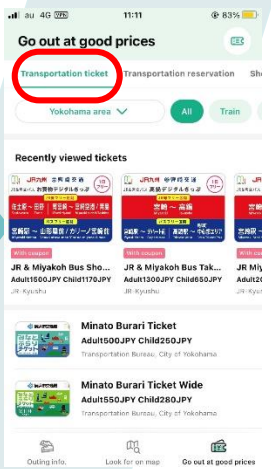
au 4G VPN 11:11 83%

Go out at good prices

Transportation ticket Transportation reservation Sh

Yokohama area All Train

Recently viewed tickets

JR九州 宮崎交通 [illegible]

JR九州 宮崎交通 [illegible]

With coupon
JR & Miyakoh Bus Sho...
Adult1500JPY Child1170JPY
JR Kyushu

With coupon
JR & Miyakoh Bus Tak...
Adult1300JPY Child650JPY
JR Kyushu

With coup
JR & Miy
Adult
JR Kyush

Minato Burari Ticket
Adult500JPY Child250JPY
Transportation Bureau, City of Yokohama

Minato Burari Ticket Wide
Adult550JPY Child280JPY
Transportation Bureau, City of Yokohama

Outing info. Look for on map Go out at good prices